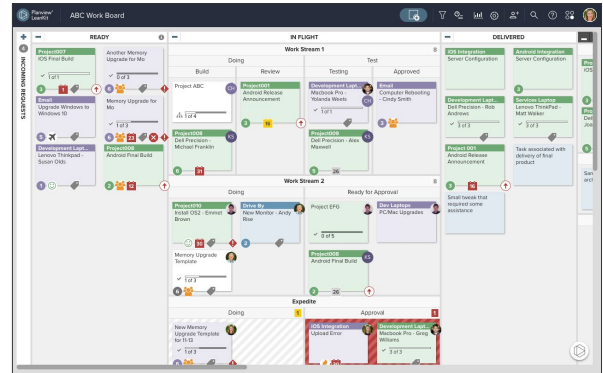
Planview LeanKit ABC Work Board

+ READY
INCOMING REQUESTS 6

Project007
IOS Final Build
1 of 1
3 1

Another Memory Upgrade for Mo
0 of 3

Email
Upgrade Windows to Windows 10
5

Memory Upgrade for Mo
1 of 3
6 23

Development Lapt...
Lenovo Thinkpad - Susan Oldo
1

Project008
Android Final Build
2 12

IN FLIGHT

Work Stream 1 8
Doing Test
Build Review Testing Approved

Project ABC
1 of 4

Project001
Android Release Announcement
3 16

Development Lapt...
Macbook Pro - Yolanda Weeks
1 of 1

Email
Computer Rebooting - Cindy Smith
3

Project006
Dell Precision - Michael Franklin
6 31

Project009
Dell Precision - Alex Maxwell
5 26

Work Stream 2 8
Doing Ready for Approval

Project010
Install OS2 - Emmet Brown
36

Drive By
New Monitor - Andy Rise
3

Project EFG
0 of 5

Dev Laptops
PC/Mac Upgrades

Memory Upgrade Template
6

Project008
Android Final Build
3 26

Expedite
Doing 1 Approval 2

New Memory Upgrade Template for 11-13
1 of 3

iOS Integration
Upload Error

Development Lapt...
Macbook Pro - Greg Williams
1 of 3

DELIVERED

iOS Integration
Server Configuration

Android Integration
Server Configuration

Development Lapt...
Dell Precision - Rob Andrews
3 of 3

Services Laptop
Lenovo ThinkPad - Matt Walker
3 of 3

Project 001
Android Release Announcement
3 16

Task associated with delivery of final product

Small tweak that required some assistance